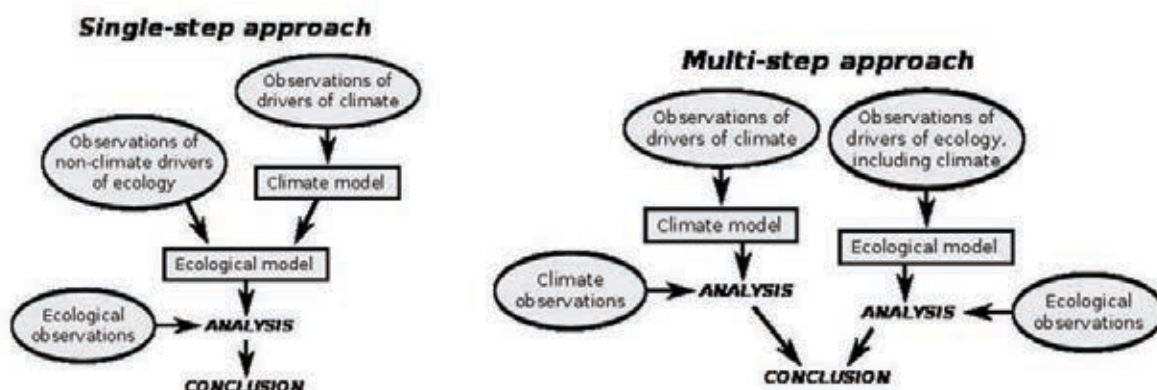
Single-step approach

Observations of drivers of climate

Observations of non-climate drivers of ecology

Climate model

Ecological model

Ecological observations

ANALYSIS

CONCLUSION

Multi-step approach

Observations of drivers of climate

Observations of drivers of ecology, including climate

Climate model

Ecological model

Climate observations

ANALYSIS

ANALYSIS

Ecological observations

CONCLUSION